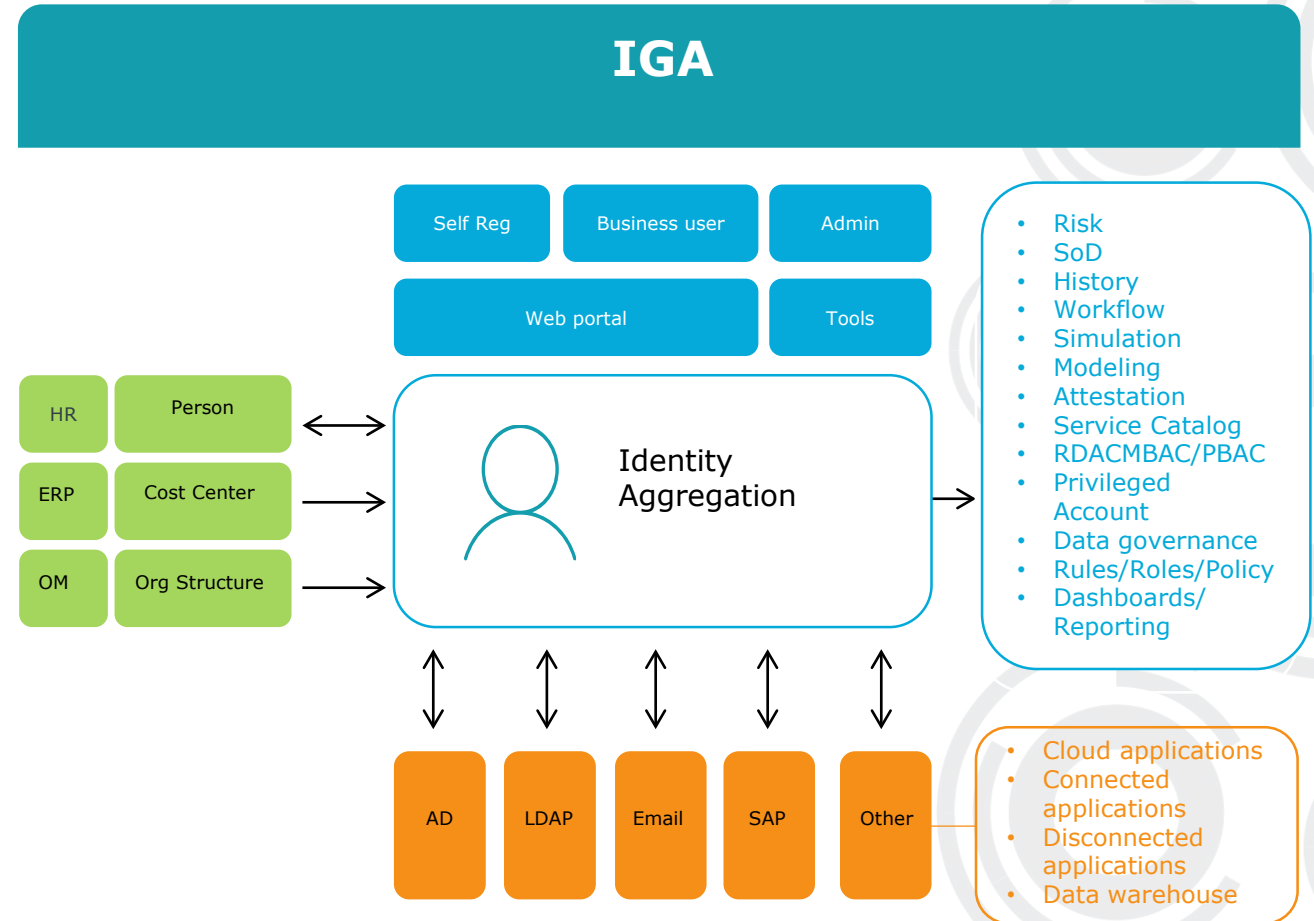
IGA

Self Reg
Business user
Admin
Web portal
Tools

HR
Person
ERP
Cost Center
OM
Org Structure

Identity Aggregation

- Risk
- SoD
- History
- Workflow
- Simulation
- Modeling
- Attestation
- Service Catalog
- RDACMBAC/PBAC
- Privileged Account
- Data governance
- Rules/Roles/Policy
- Dashboards/ Reporting

AD
LDAP
Email
SAP
Other

- Cloud applications
- Connected applications
- Disconnected applications
- Data warehouse